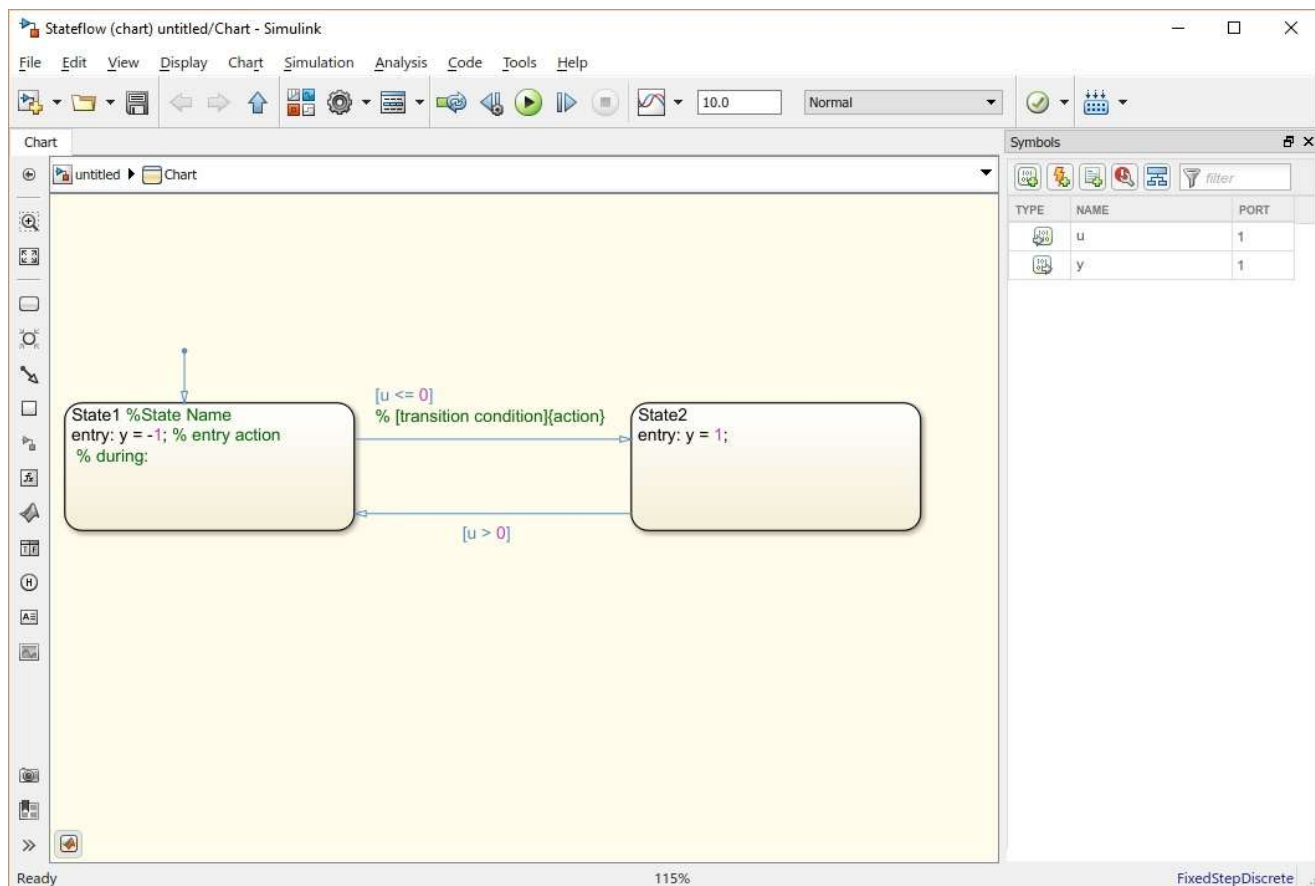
Stateflow (chart) untitled/Chart - Simulink

File Edit View Display Chart Simulation Analysis Code Tools Help

10.0

Normal

Chart

untitled ▶ Chart

Symbols

filter

| TYPE | NAME | PORT |
|---|---|---|
| | u | 1 |
| | y | 1 |

State1 %State Name
entry: y = -1; % entry action
% during:

[u <= 0]
% [transition condition]{action}

State2
entry: y = 1;

[u > 0]

Ready

115%

FixedStepDiscrete